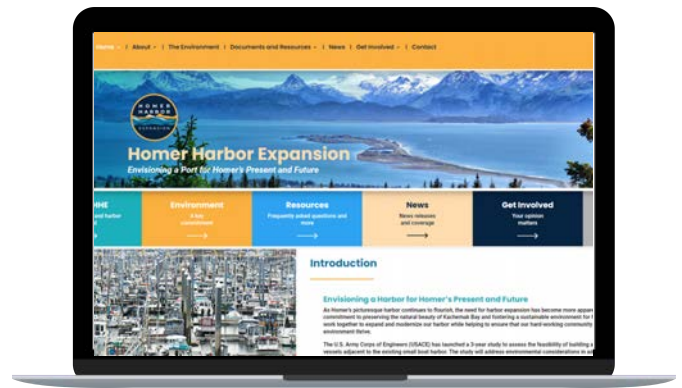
Home | About | The Environment | Documents and Resources | News | Get Involved | Contact

HOMER HARBOR EXPANSION

Homer Harbor Expansion

Envisioning a Port for Homer's Present and Future

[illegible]HE
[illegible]and harbor
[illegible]

Environment
A key commitment

Resources
Frequently asked questions and more

News
News releases and coverage

Get Involved
Your opinion matters

Introduction

Envisioning a Harbor for Homer's Present and Future

As Homer's picturesque harbor continues to flourish, the need for harbor expansion has become more appar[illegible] commitment to preserving the natural beauty of Kachemak Bay and fostering a sustainable environment for t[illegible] work together to expand and modernize our harbor while helping to ensure that our hard-working community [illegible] environment thrive.

The U.S. Army Corps of Engineers (USACE) has launched a 3-year study to assess the feasibility of building a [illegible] vessels adjacent to the existing small boat harbor. The study will address environmental considerations in a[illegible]